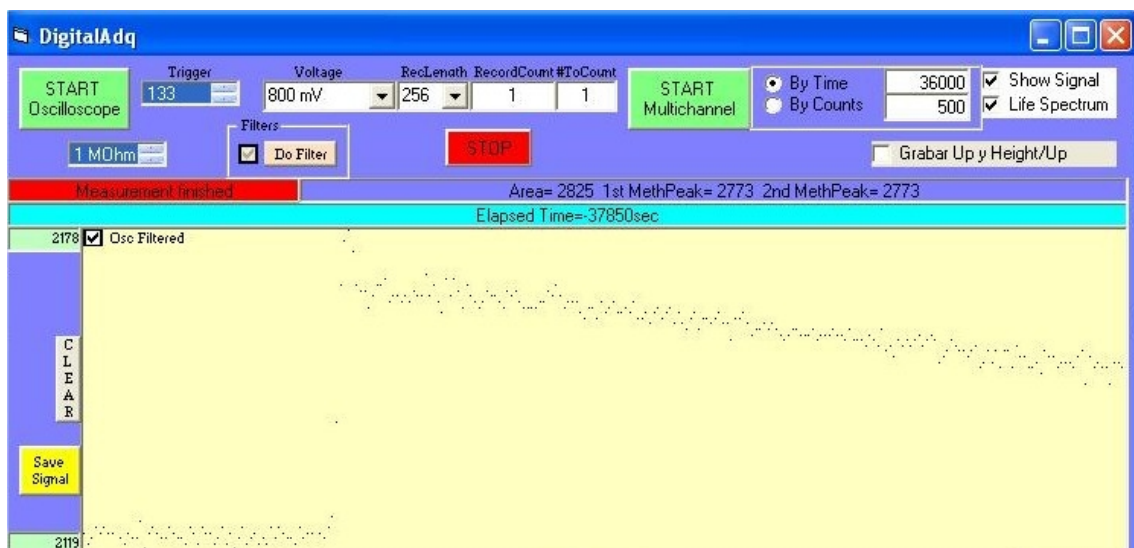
DigitalAdq

START Oscilloscope

Trigger
133

Voltage
800 mV

RecLength
256

RecordCount
1

#ToCount
1

START Multichannel

By Time
By Counts

36000
500

Show Signal
Life Spectrum

1 MOhm

Filters
Do Filter

STOP

Grabar Up y Height/Up

Measurement finished

Area= 2825 1st MethPeak= 2773 2nd MethPeak= 2773

Elapsed Time=-37850sec

2178
Osc Filtered

C
L
E
A
R

Save Signal

2119